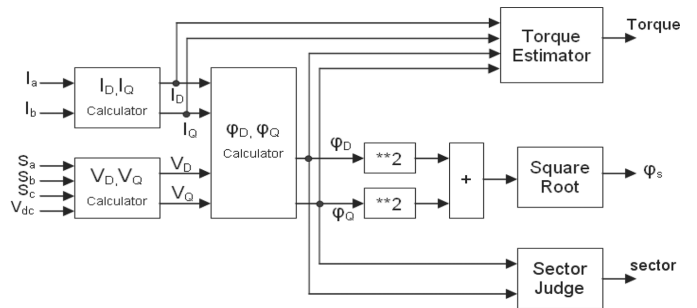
Torque Estimator

Torque

$I_a$

$I_b$

$I_D, I_Q$ Calculator

$I_D$

$I_Q$

$\varphi_D, \varphi_Q$ Calculator

$S_a$

$S_b$

$S_c$

$V_{dc}$

$V_D, V_Q$ Calculator

$V_D$

$V_Q$

$\varphi_D$

$\varphi_Q$

**2

**2

+

Square Root

$\varphi_s$

Sector Judge

sector